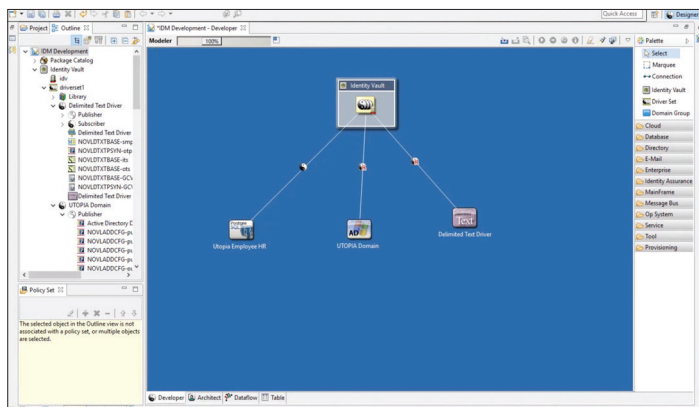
Quick Access

Designer

Project

Outline

*IDM Development - Developer

Modeler

100%

Palette

IDM Development

Package Catalog

Identity Vault

idv

driverset1

Library

Delimited Text Driver

Publisher

Subscriber

Delimited Text Driver

NOVLDTXTBASE-smp

NOVLDTXTPSYN-itp

NOVLDTXTBASE-its

NOVLDTXTBASE-ots

NOVLDTXTBASE-GC\

NOVLDTXTPSYN-GC\

Delimited Text Driver

UTOPIA Domain

Publisher

Active Directory D

NOVLADDCFG-pu

NOVLADDCFG-pu

NOVLADDCFG-pu

NOVLADDCFG-pu

NOVLADDCFG-su

Policy Set

The selected object in the Outline view is not associated with a policy set, or multiple objects are selected.

Identity Vault

Utopia Employee HR

UTOPIA Domain

Delimited Text Driver

Select

Marquee

Connection

Identity Vault

Driver Set

Domain Group

Cloud

Database

Directory

E-Mail

Enterprise

Identity Assurance

MainFrame

Message Bus

Op System

Service

Tool

Provisioning

Developer

Architect

Dataflow

Table